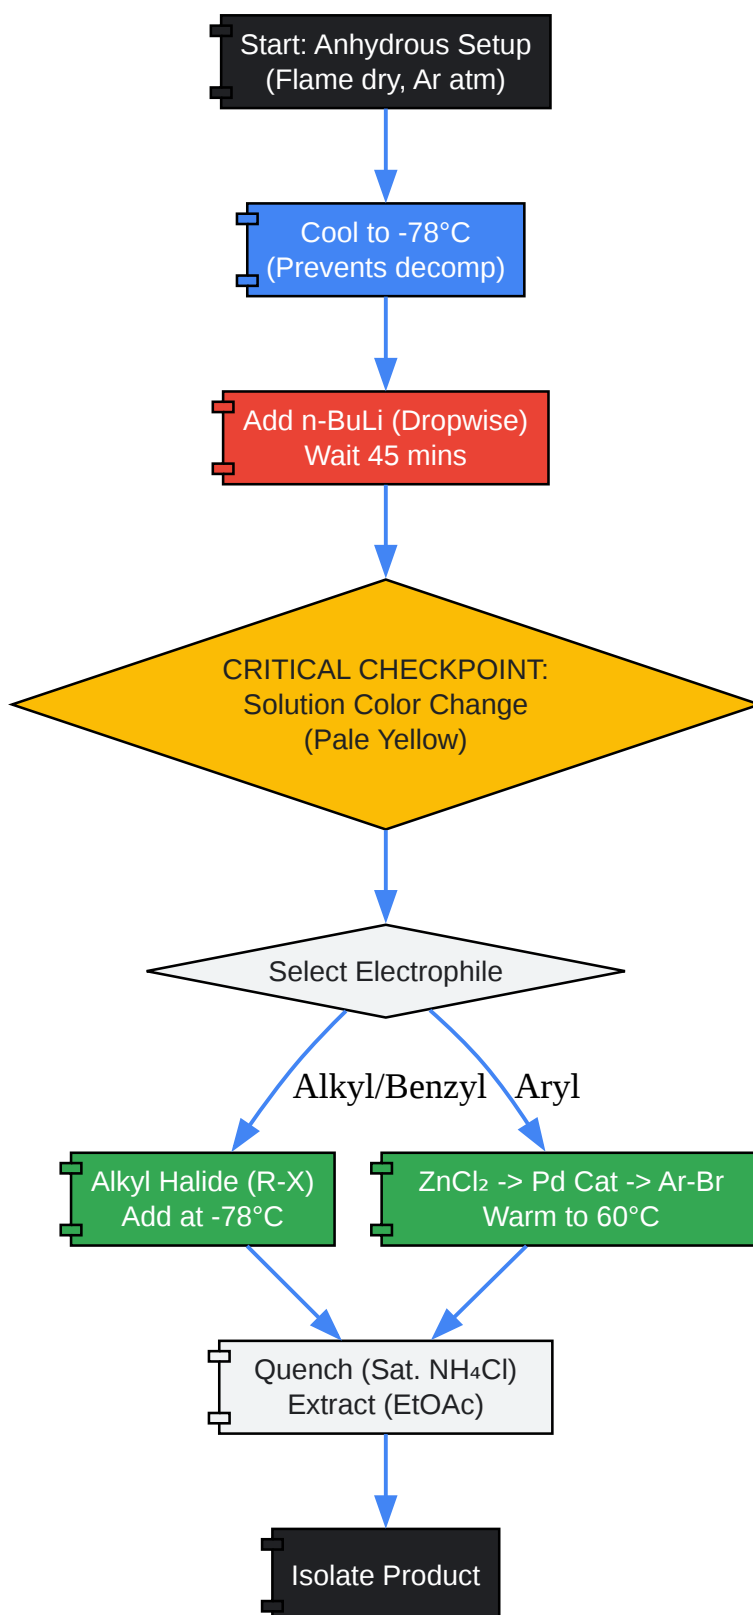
Start: Anhydrous Setup
(Flame dry, Ar atm)

Cool to -78°C
(Prevents decomp)

Add n-BuLi (Dropwise)
Wait 45 mins

CRITICAL CHECKPOINT:
Solution Color Change
(Pale Yellow)

Select Electrophile

Alkyl/Benzyl

Aryl

Alkyl Halide (R-X)
Add at -78°C

$ZnCl_2$ -> Pd Cat -> Ar-Br
Warm to 60°C

Quench (Sat. $NH_4Cl$)
Extract (EtOAc)

Isolate Product